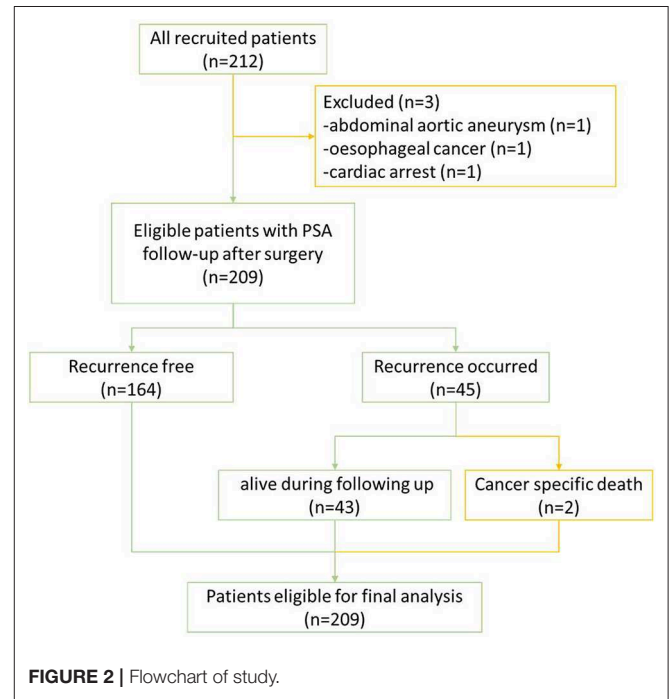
All recruited patients
(n=212)

Excluded (n=3)
-abdominal aortic aneurysm (n=1)
-oesophageal cancer (n=1)
-cardiac arrest (n=1)

Eligible patients with PSA follow-up after surgery
(n=209)

Recurrence free
(n=164)

Recurrence occurred
(n=45)

alive during following up
(n=43)

Cancer specific death
(n=2)

Patients eligible for final analysis
(n=209)

FIGURE 2 | Flowchart of study.